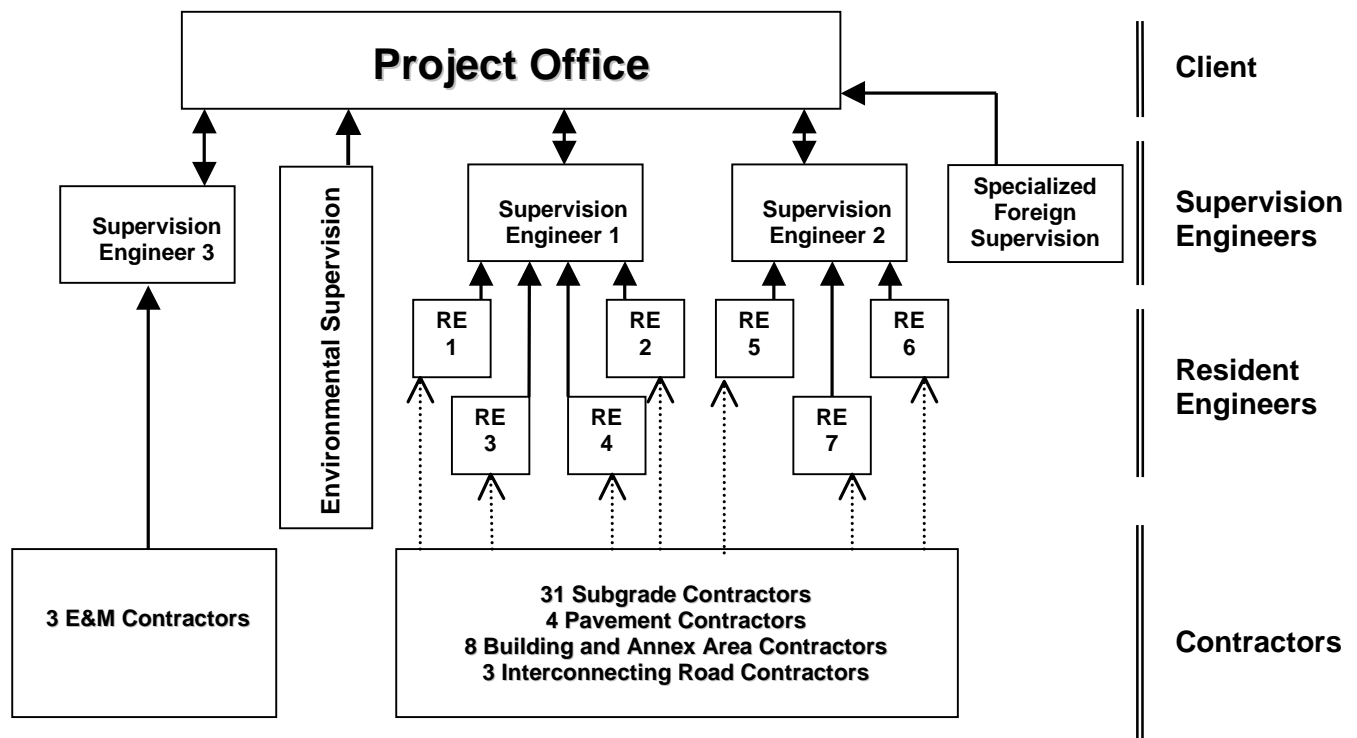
Project Office

Client

Supervision Engineer 3

Environmental Supervision

Supervision Engineer 1

Supervision Engineer 2

Specialized Foreign Supervision

Supervision Engineers

RE 1

RE 2

RE 3

RE 4

RE 5

RE 6

RE 7

Resident Engineers

3 E&M Contractors

31 Subgrade Contractors
4 Pavement Contractors
8 Building and Annex Area Contractors
3 Interconnecting Road Contractors

Contractors